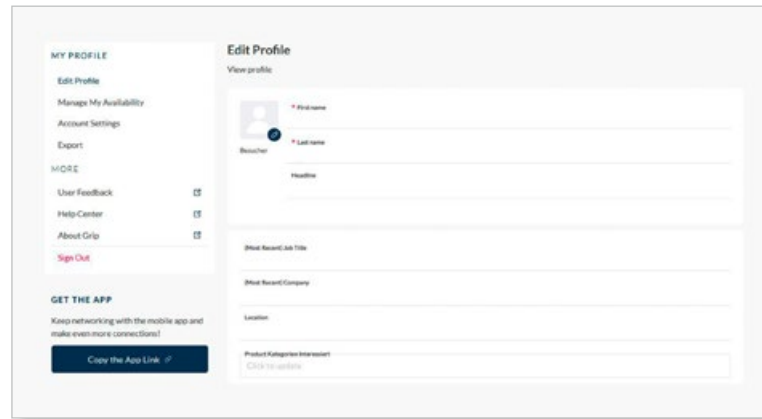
MY PROFILE
Edit Profile
Manage My Availability
Account Settings
Export
MORE
User Feedback
Help Center
About Grip
Sign Out

GET THE APP
Keep networking with the mobile app and make even more connections!
Copy the App Link

Edit Profile
View profile

Besucher

* First name

* Last name

Headline

(Most Recent) Job Title

(Most Recent) Company

Location

Product Categories Interessiert
Click to update